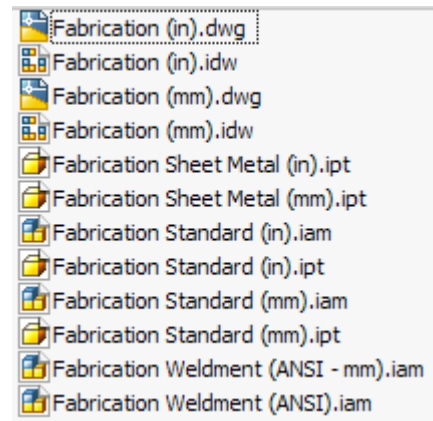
Fabrication (in).dwg
Fabrication (in).idw
Fabrication (mm).dwg
Fabrication (mm).idw
Fabrication Sheet Metal (in).ipt
Fabrication Sheet Metal (mm).ipt
Fabrication Standard (in).iam
Fabrication Standard (in).ipt
Fabrication Standard (mm).iam
Fabrication Standard (mm).ipt
Fabrication Weldment (ANSI - mm).iam
Fabrication Weldment (ANSI).iam